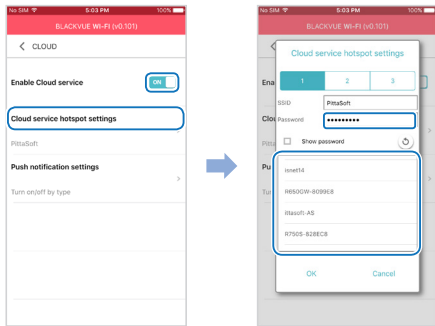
No SIM 5:03 PM 100%
BLACKVUE Wi-Fi (v0.101)
CLOUD
Enable Cloud service
ON
Cloud service hotspot settings
PittaSoft
Push notification settings
Turn on/off by type

No SIM 5:03 PM 100%
BLACKVUE Wi-Fi (v0.101)
Cloud service hotspot settings
1 2 3
SSID PittaSoft
Password •••••••••
Show password
isnet14
R6500W-8099E8
ittasoft-AS
R750S-828EC8
OK Cancel
Ena
Clo
Pitta
Pu
Tur